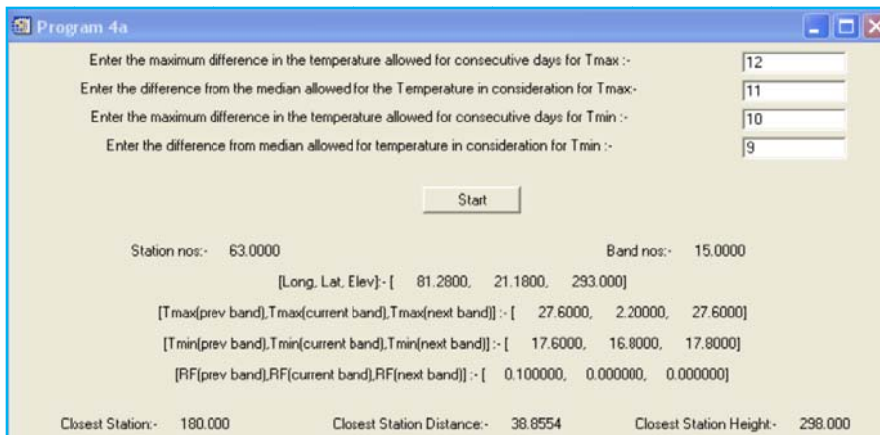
Program 4a

Enter the maximum difference in the temperature allowed for consecutive days for Tmax :- 12

Enter the difference from the median allowed for the Temperature in consideration for Tmax:- 11

Enter the maximum difference in the temperature allowed for consecutive days for Tmin :- 10

Enter the difference from median allowed for temperature in consideration for Tmin :- 9

Start

Station nos:- 63.0000

Band nos:- 15.0000

[Long, Lat, Elev]:- [ 81.2800, 21.1800, 293.000]

[Tmax(prev band),Tmax(current band),Tmax(next band)] :- [ 27.6000, 2.20000, 27.6000]

[Tmin(prev band),Tmin(current band),Tmin(next band)] :- [ 17.6000, 16.8000, 17.8000]

[RF(prev band),RF(current band),RF(next band)] :- [ 0.100000, 0.000000, 0.000000]

Closest Station:- 180.000

Closest Station Distance:- 38.8554

Closest Station Height:- 298.000